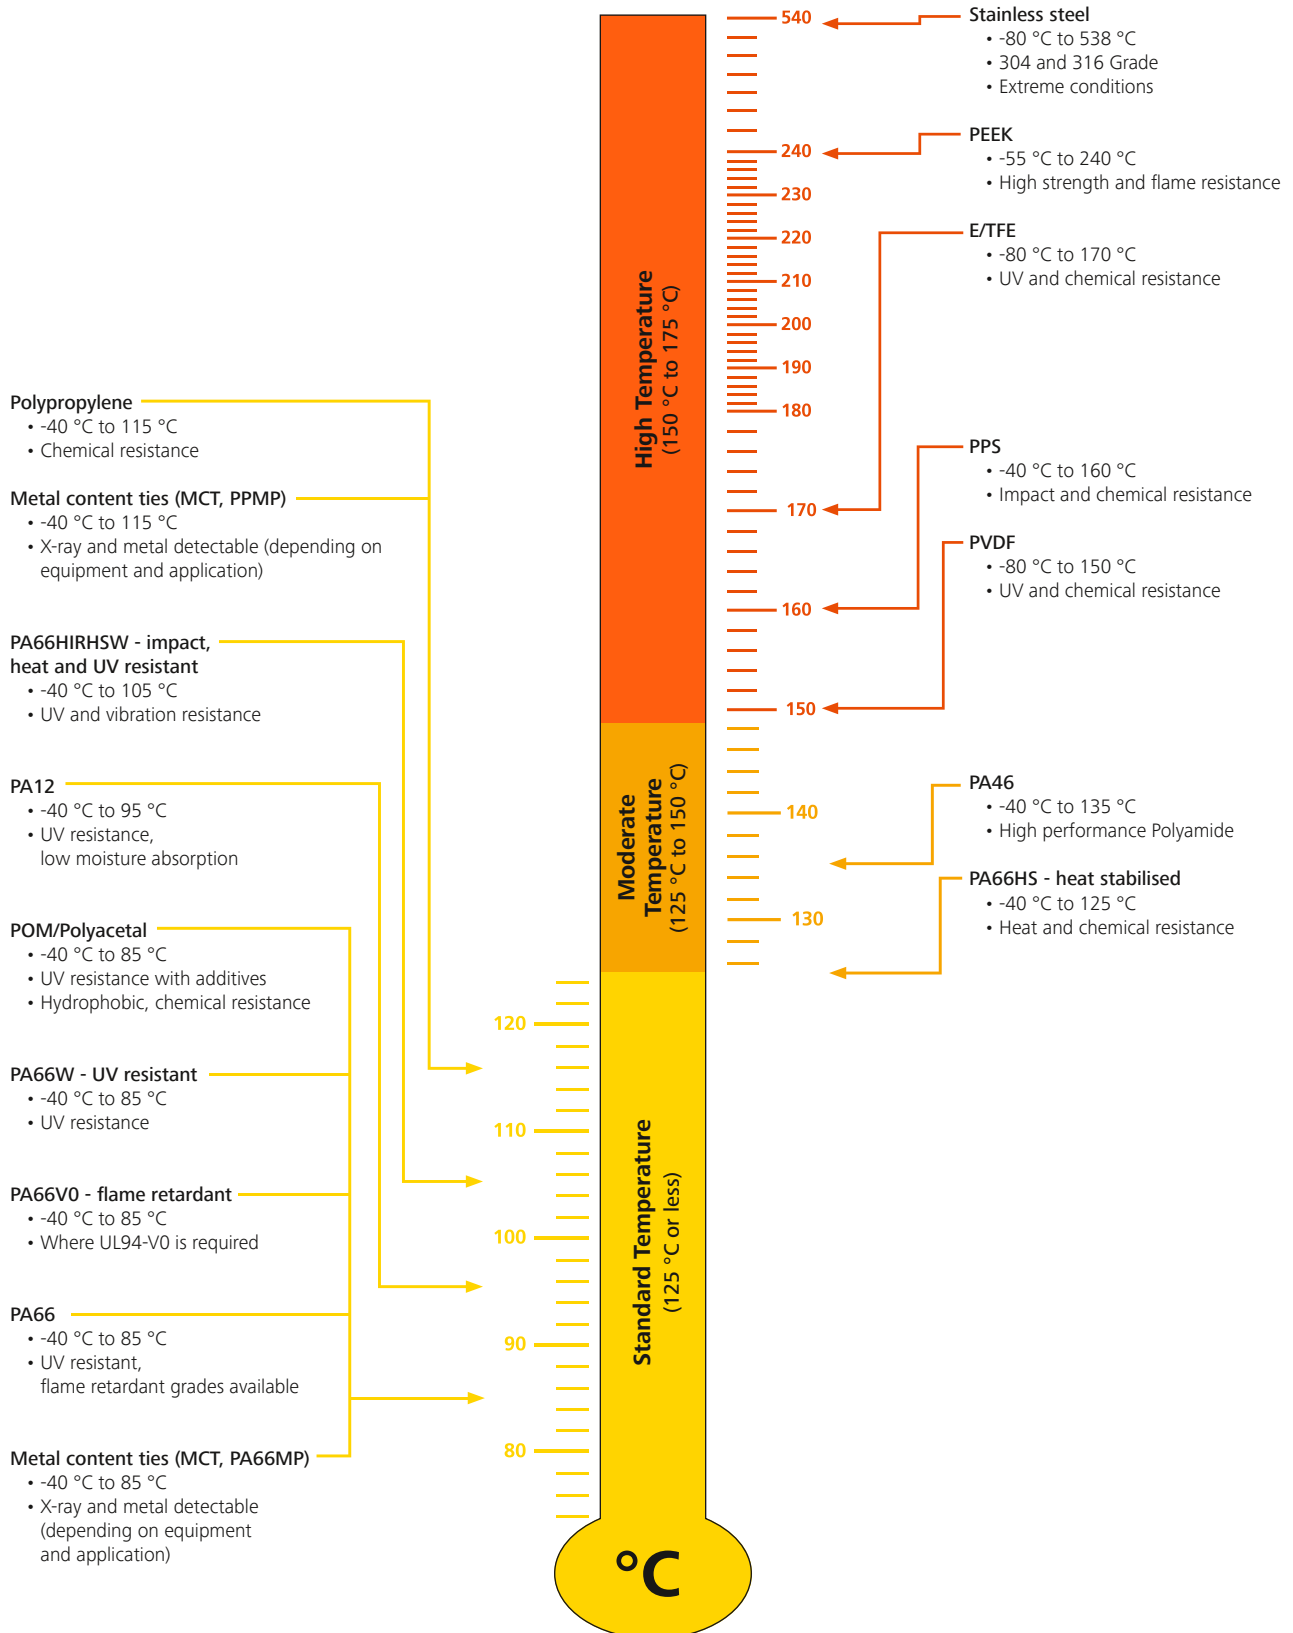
Stainless steel
• -80 °C to 538 °C
• 304 and 316 Grade
• Extreme conditions

PEEK
• -55 °C to 240 °C
• High strength and flame resistance

E/TFE
• -80 °C to 170 °C
• UV and chemical resistance

PPS
• -40 °C to 160 °C
• Impact and chemical resistance

PVDF
• -80 °C to 150 °C
• UV and chemical resistance

PA46
• -40 °C to 135 °C
• High performance Polyamide

PA66HS - heat stabilised
• -40 °C to 125 °C
• Heat and chemical resistance

540
240
230
220
210
200
190
180
170
160
150
140
130
120
110
100
90
80

High Temperature
(150 °C to 175 °C)

Moderate Temperature
(125 °C to 150 °C)

Standard Temperature
(125 °C or less)

°C

Polypropylene
• -40 °C to 115 °C
• Chemical resistance

Metal content ties (MCT, PPMP)
• -40 °C to 115 °C
• X-ray and metal detectable (depending on equipment and application)

PA66HIRHSW - impact, heat and UV resistant
• -40 °C to 105 °C
• UV and vibration resistance

PA12
• -40 °C to 95 °C
• UV resistance, low moisture absorption

POM/Polyacetal
• -40 °C to 85 °C
• UV resistance with additives
• Hydrophobic, chemical resistance

PA66W - UV resistant
• -40 °C to 85 °C
• UV resistance

PA66V0 - flame retardant
• -40 °C to 85 °C
• Where UL94-V0 is required

PA66
• -40 °C to 85 °C
• UV resistant, flame retardant grades available

Metal content ties (MCT, PA66MP)
• -40 °C to 85 °C
• X-ray and metal detectable (depending on equipment and application)